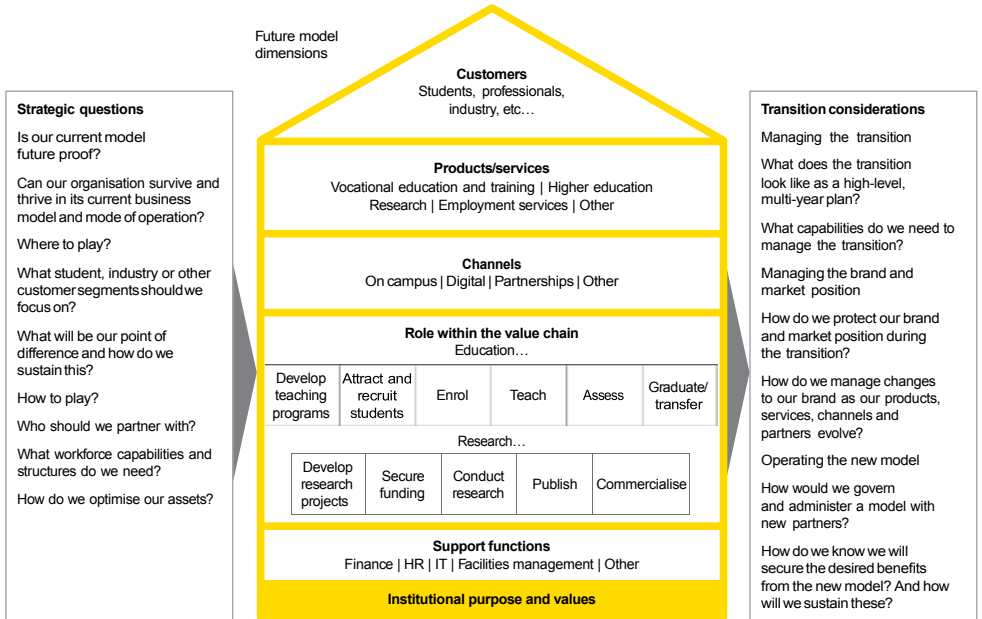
Strategic questions

Is our current model future proof?

Can our organisation survive and thrive in its current business model and mode of operation?

Where to play?

What student, industry or other customer segments should we focus on?

What will be our point of difference and how do we sustain this?

How to play?

Who should we partner with?

What workforce capabilities and structures do we need?

How do we optimise our assets?

Future model dimensions

Customers
Students, professionals, industry, etc…

Products/services
Vocational education and training | Higher education
Research | Employment services | Other

Channels
On campus | Digital | Partnerships | Other

Role within the value chain
Education…

| Develop teaching programs | Attract and recruit students | Enrol | Teach | Assess | Graduate/ transfer |
|---|---|---|---|---|---|

Research…

| Develop research projects | Secure funding | Conduct research | Publish | Commercialise |
|---|---|---|---|---|

Support functions
Finance | HR | IT | Facilities management | Other

Institutional purpose and values

Transition considerations

Managing the transition

What does the transition look like as a high-level, multi-year plan?

What capabilities do we need to manage the transition?

Managing the brand and market position

How do we protect our brand and market position during the transition?

How do we manage changes to our brand as our products, services, channels and partners evolve?

Operating the new model

How would we govern and administer a model with new partners?

How do we know we will secure the desired benefits from the new model? And how will we sustain these?